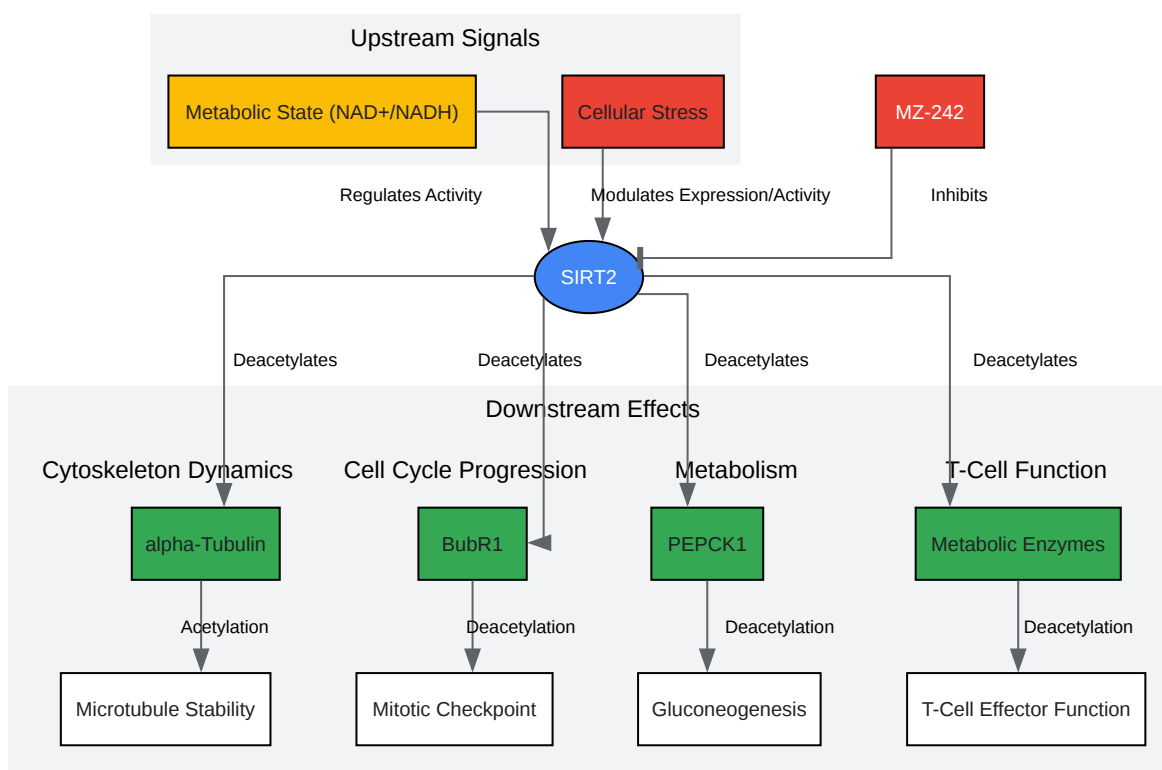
Upstream Signals

Metabolic State (NAD+/NADH)

Cellular Stress

MZ-242

Regulates Activity

Modulates Expression/Activity

Inhibits

SIRT2

Deacetylates

Deacetylates

Deacetylates

Deacetylates

Downstream Effects

Cytoskeleton Dynamics

Cell Cycle Progression

Metabolism

T-Cell Function

alpha-Tubulin

BubR1

PEPCK1

Metabolic Enzymes

Acetylation

Deacetylation

Deacetylation

Deacetylation

Microtubule Stability

Mitotic Checkpoint

Gluconeogenesis

T-Cell Effector Function